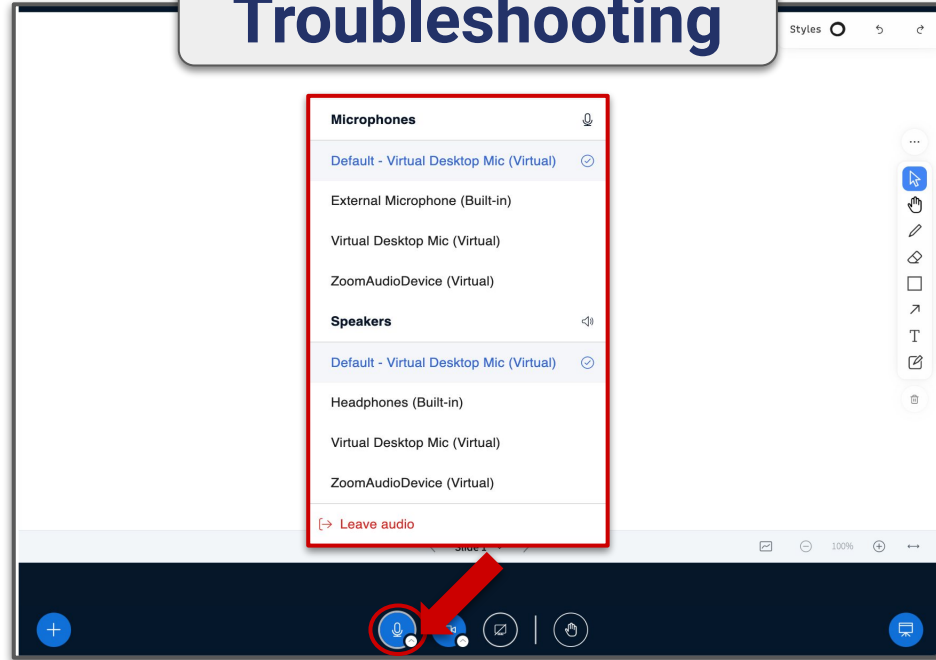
Troubleshooting

Styles

Microphones

Default - Virtual Desktop Mic (Virtual)

External Microphone (Built-in)

Virtual Desktop Mic (Virtual)

ZoomAudioDevice (Virtual)

Speakers

Default - Virtual Desktop Mic (Virtual)

Headphones (Built-in)

Virtual Desktop Mic (Virtual)

ZoomAudioDevice (Virtual)

Leave audio

Slide 1

100%